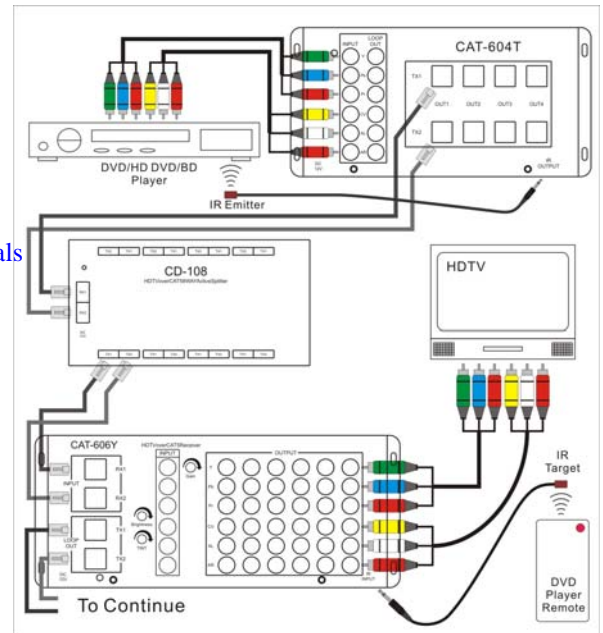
CAT-604T

INPUT

LOOP OUT

TX1

TX2

OUT1

OUT2

OUT3

OUT4

IR OUTPUT

DVD/HD DVD/BD Player

IR Emitter

als

CD-108

HDTV over CAT5/6 AV Active Splitter

HDTV

CAT-606Y

HDTV over CAT5 Receiver

INPUT

OUTPUT

RX1

RX2

TX1

TX2

LOOP OUT

Brightness

Gain

IR Target

DVD Player Remote

To Continue